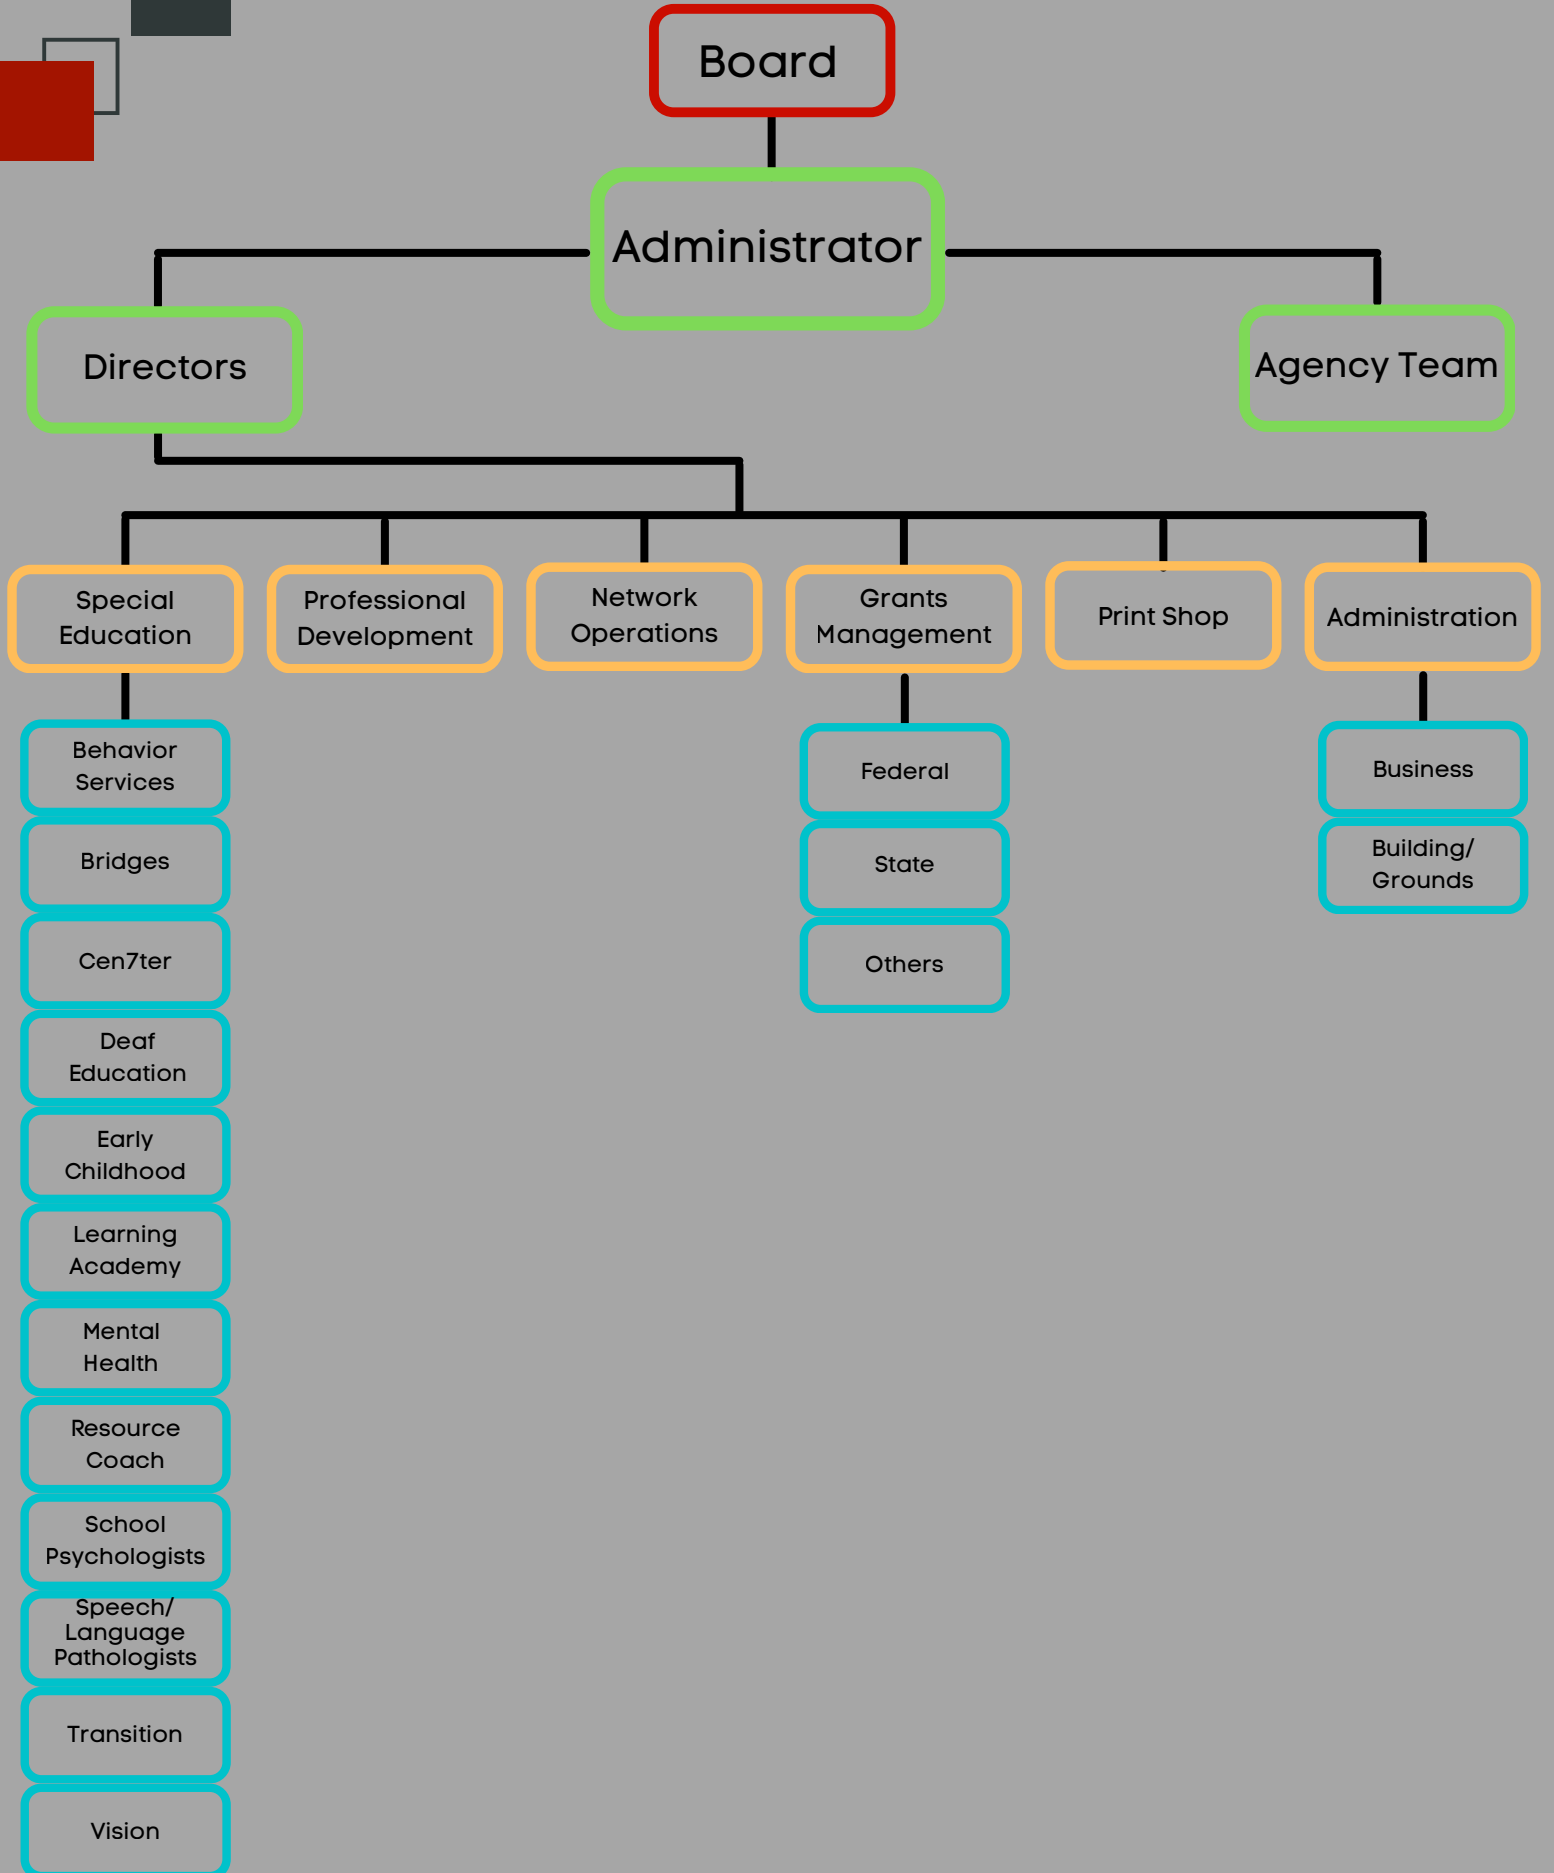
Board

Administrator

Directors

Agency Team

Special Education

Professional Development

Network Operations

Grants Management

Print Shop

Administration

Behavior Services

Bridges

Cen7ter

Deaf Education

Early Childhood

Learning Academy

Mental Health

Resource Coach

School Psychologists

Speech/ Language Pathologists

Transition

Vision

Federal

State

Others

Business

Building/ Grounds